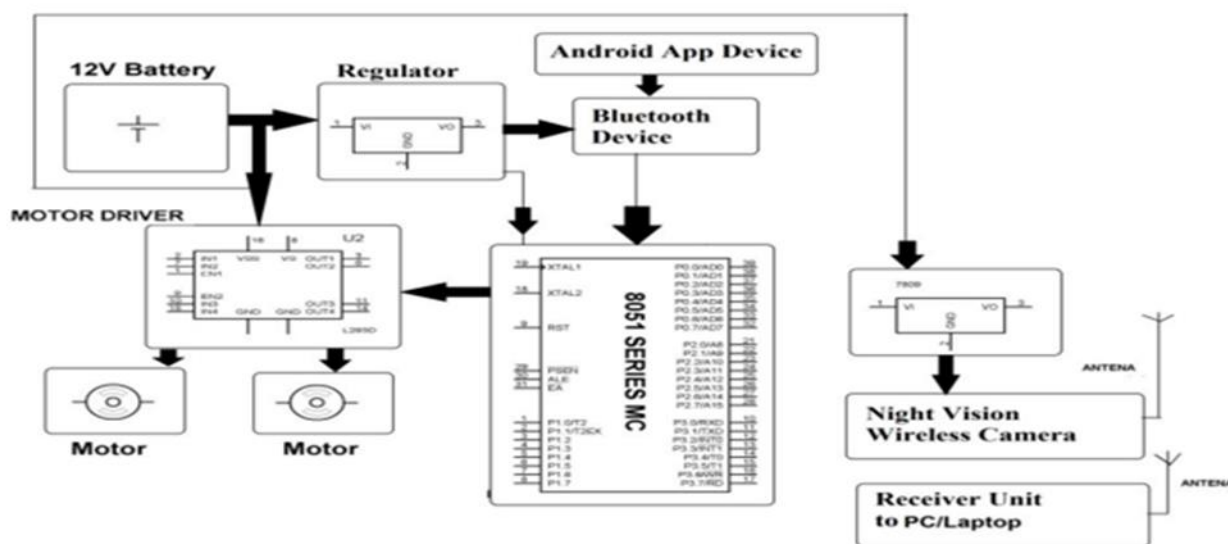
12V Battery

Regulator

Android App Device

Bluetooth Device

VI VO GND

MOTOR DRIVER

U2

IN1 IN2 EN1 EN2 IN3 IN4 VSS VS GND GND OUT1 OUT2 OUT3 OUT4

L293D

XTAL1 XTAL2 RST PSEN ALE EA

P1.0/T2 P1.1/T2EX P1.2 P1.3 P1.4 P1.5 P1.6 P1.7

P0.0/AD0 P0.1/AD1 P0.2/AD2 P0.3/AD3 P0.4/AD4 P0.5/AD5 P0.6/AD6 P0.7/AD7

P2.0/A8 P2.1/A9 P2.2/A10 P2.3/A11 P2.4/A12 P2.5/A13 P2.6/A14 P2.7/A15

P3.0/RXD P3.1/TXD P3.2/INT0 P3.3/INT1 P3.4/T0 P3.5/T1 P3.6/WR P3.7/RD

8051 SERIES MC

7809

VI VO GND

ANTENA

Night Vision Wireless Camera

ANTENA

Receiver Unit to PC/Laptop

Motor

Motor